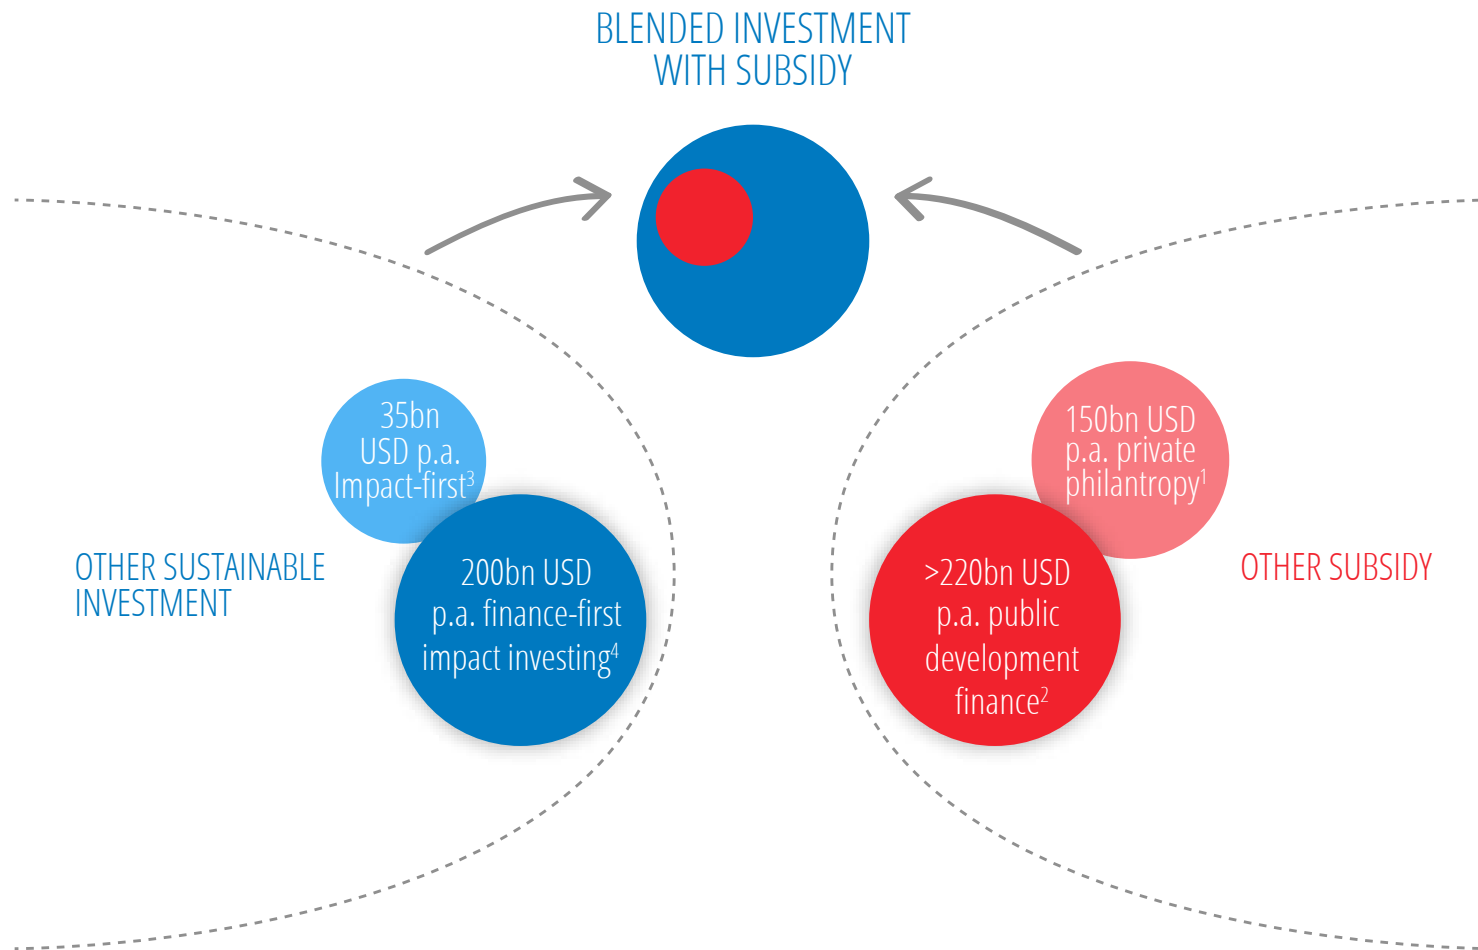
BLENDED INVESTMENT WITH SUBSIDY

35bn USD p.a. Impact-first$^3$

OTHER SUSTAINABLE INVESTMENT

200bn USD p.a. finance-first impact investing$^4$

150bn USD p.a. private philantropy$^1$

>220bn USD p.a. public development finance$^2$

OTHER SUBSIDY